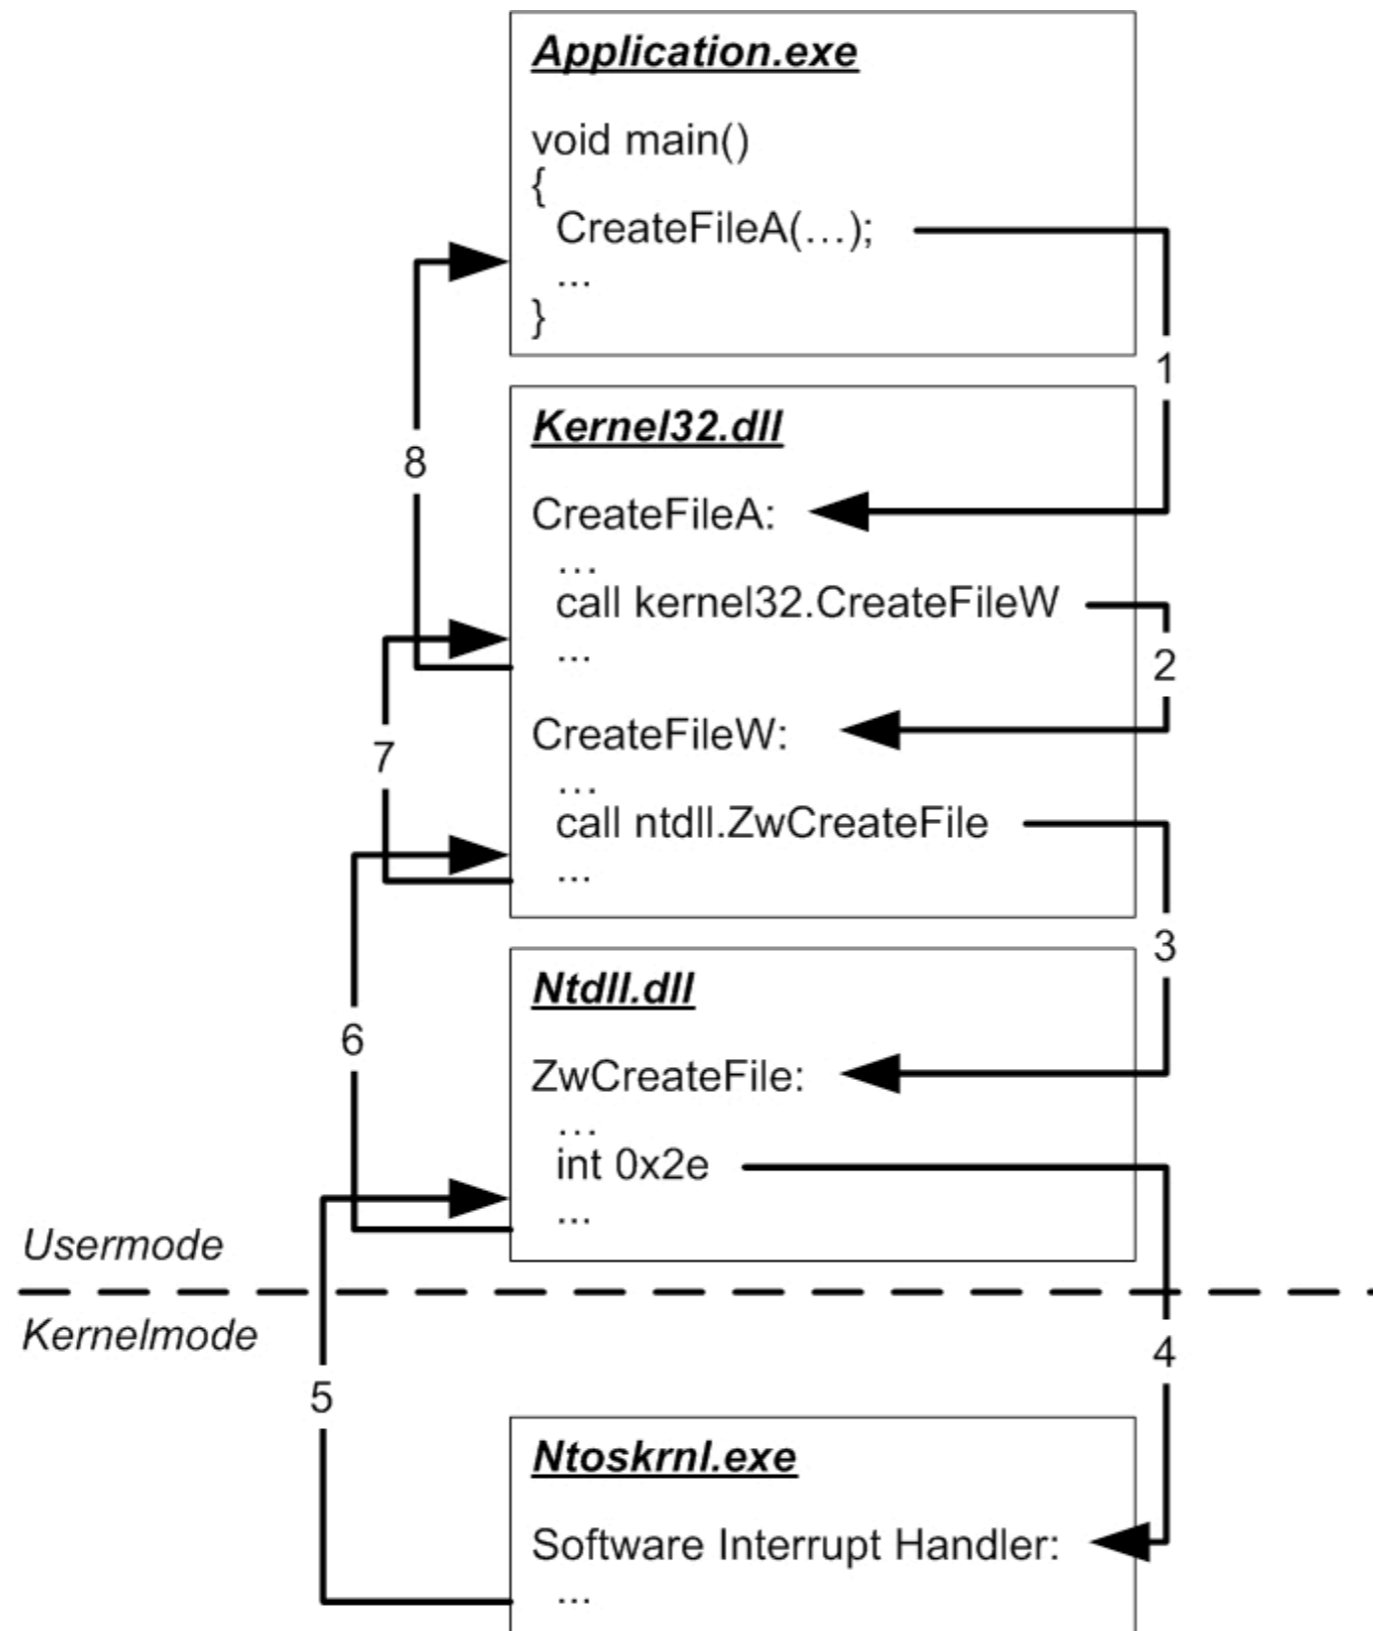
Application.exe

void main()
{
CreateFileA(…);
...
}

1

8

Kernel32.dll

CreateFileA:
…
call kernel32.CreateFileW
...

2

7

CreateFileW:
…
call ntdll.ZwCreateFile
...

3

6

Ntdll.dll

ZwCreateFile:
…
int 0x2e
...

Usermode

Kernelmode

4

5

Ntoskrnl.exe

Software Interrupt Handler:
...